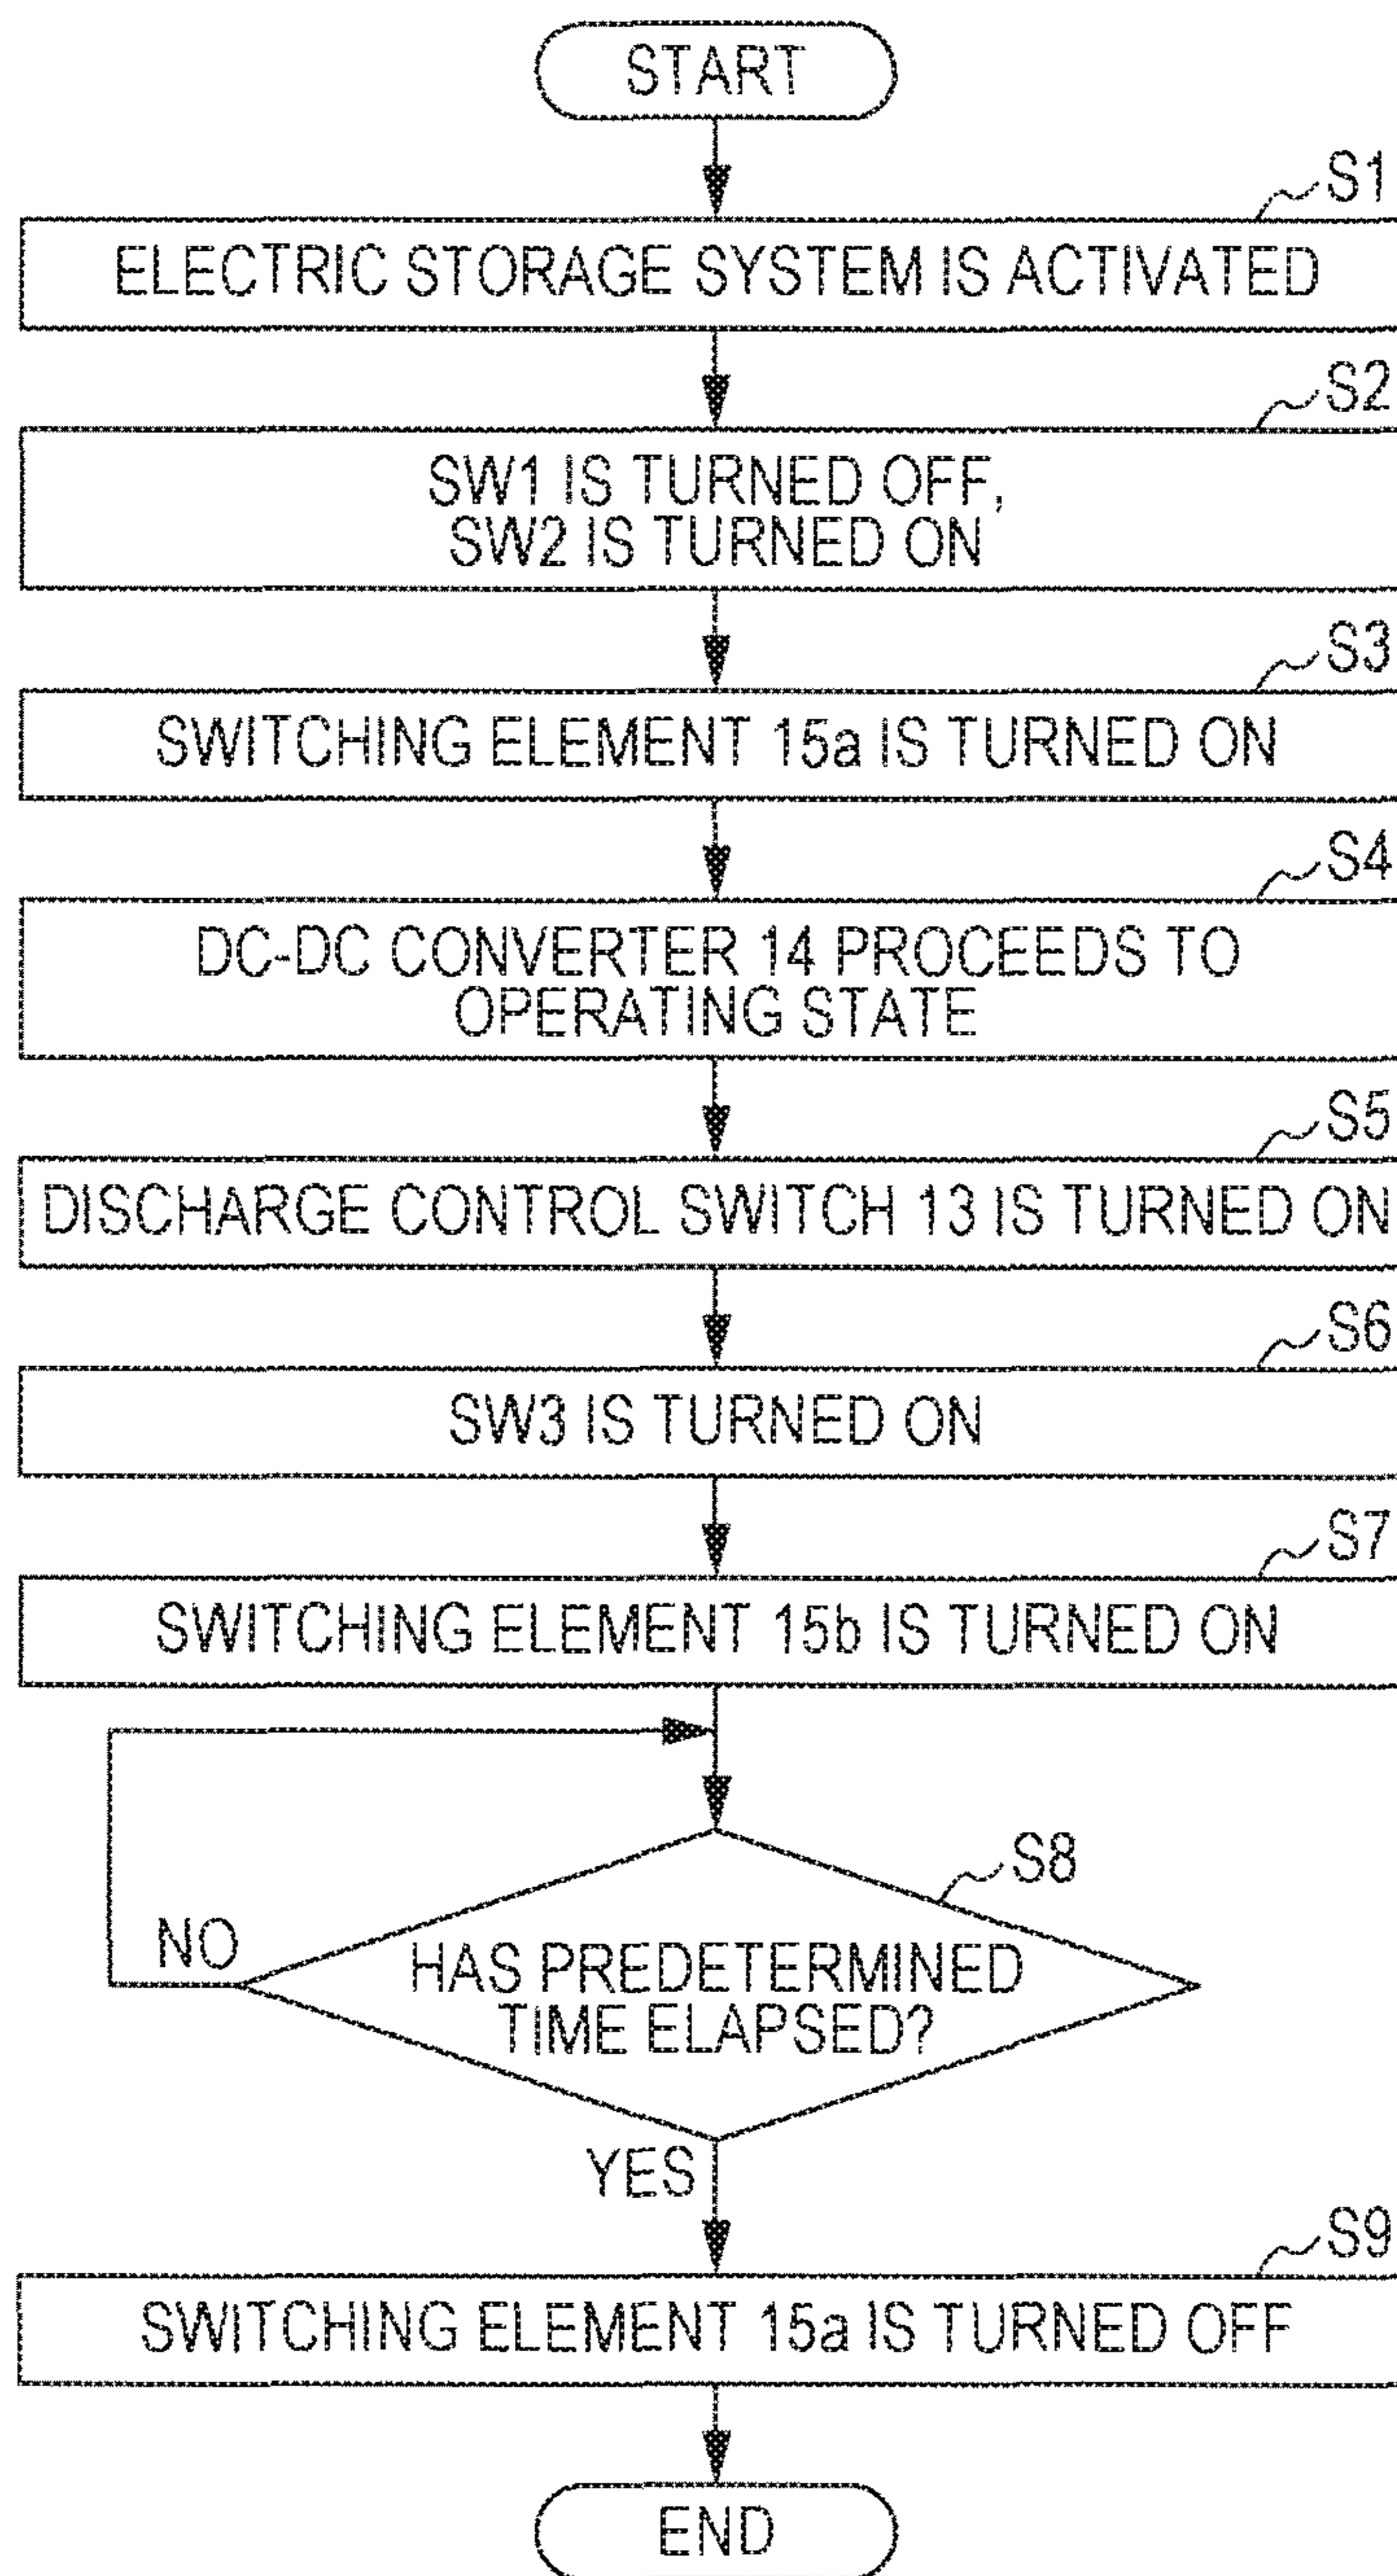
START

S1

ELECTRIC STORAGE SYSTEM IS ACTIVATED

S2

SW1 IS TURNED OFF, SW2 IS TURNED ON

S3

SWITCHING ELEMENT 15a IS TURNED ON

S4

DC-DC CONVERTER 14 PROCEEDS TO OPERATING STATE

S5

DISCHARGE CONTROL SWITCH 13 IS TURNED ON

S6

SW3 IS TURNED ON

S7

SWITCHING ELEMENT 15b IS TURNED ON

S8

HAS PREDETERMINED TIME ELAPSED?

NO

YES

S9

SWITCHING ELEMENT 15a IS TURNED OFF

END